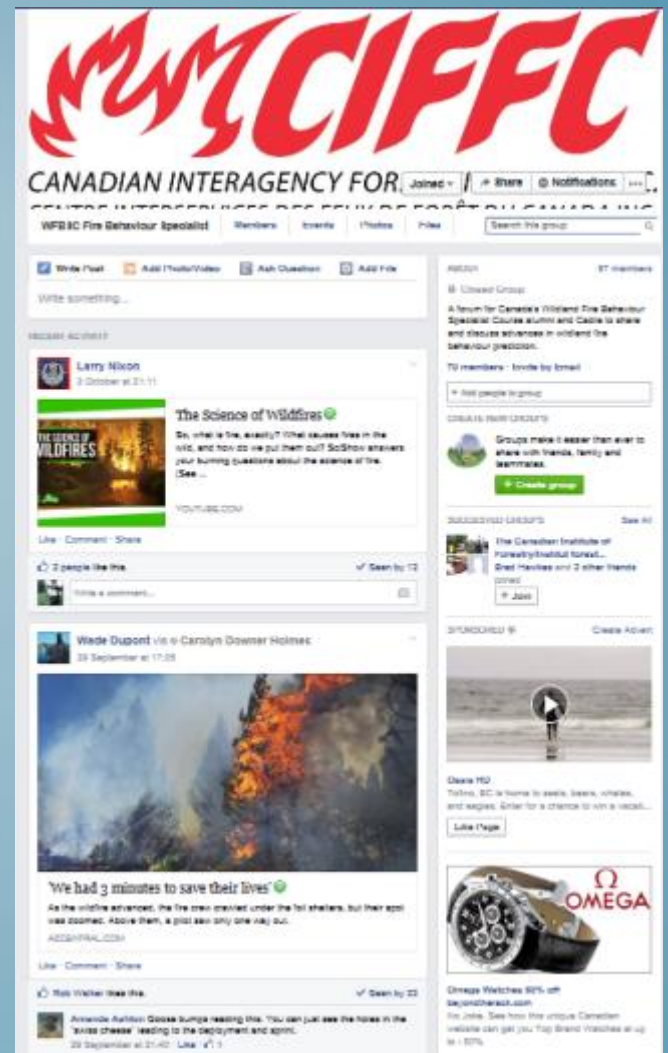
CIFFC

CANADIAN INTERAGENCY FOR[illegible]

CENTRE INTERSERVICES DES FEUX DE FORÊT DU CANADA INC

Joined ▾ Share Notifications ...

WFBSC Fire Behaviour Specialist Members Events Photos Files Search this group

Write Post Add Photo/Video Ask Question Add File

Write something...

RECENT ACTIVITY

Larry Nixon
3 October at 21:11

THE SCIENCE OF WILDFIRES

The Science of Wildfires

So, what is fire, exactly? What causes fires in the wild, and how do we put them out? SciShow answers your burning questions about the science of fire. (See ...

YOUTUBE.COM

Like · Comment · Share

2 people like this. Seen by 13

Write a comment...

Wade Dupont via Carolyn Downer Holmes
29 September at 17:05

'We had 3 minutes to save their lives'

As the wildfire advanced, the fire crew crawled under the foil shelters, but their spot was doomed. Above them, a pilot saw only one way out.

AZCENTRAL.COM

Like · Comment · Share

Rob Walker likes this. Seen by 33

Amanda Ashton Goose bumps reading this. You can just see the holes in the "swiss cheese" leading to the deployment and sprint.
29 September at 21:40 · Like · 1

ABOUT 87 members

Closed Group

A forum for Canada's Wildland Fire Behaviour Specialist Course alumni and Cadre to share and discuss advances in wildland fire behaviour prediction.

70 members · Invite by Email

+ Add people to group

CREATE NEW GROUPS

Groups make it easier than ever to share with friends, family and teammates.

+ Create group

SUGGESTED GROUPS See All

The Canadian Institute of Forestry/Institut forest...
Brad Hawkes and 3 other friends joined

+ Join

SPONSORED Create Advert

Oasis H2
Tofino, BC is home to seals, bears, whales, and eagles. Enter for a chance to win a vacati...

Like Page

OMEGA

Omega Watches 80% off
beyondtherack.com
No Joke. See how this unique Canadian website can get you Top Brand Watches at up to - 80%